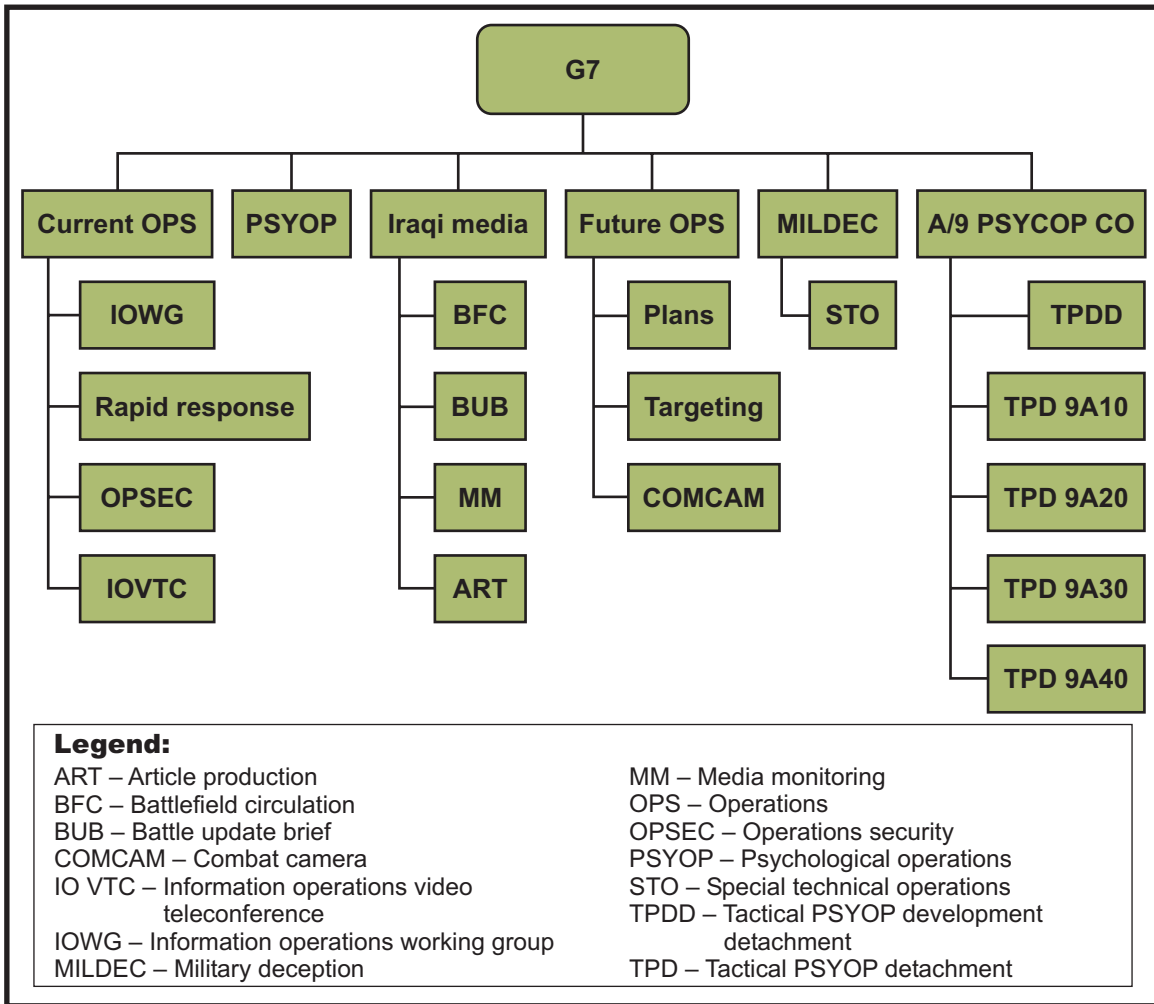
G7

Current OPS

IOWG

Rapid response

OPSEC

IOVTC

PSYOP

Iraqi media

BFC

BUB

MM

ART

Future OPS

Plans

Targeting

COMCAM

MILDEC

STO

A/9 PSYCOP CO

TPDD

TPD 9A10

TPD 9A20

TPD 9A30

TPD 9A40

Legend:
ART – Article production
BFC – Battlefield circulation
BUB – Battle update brief
COMCAM – Combat camera
IO VTC – Information operations video teleconference
IOWG – Information operations working group
MILDEC – Military deception

MM – Media monitoring
OPS – Operations
OPSEC – Operations security
PSYOP – Psychological operations
STO – Special technical operations
TPDD – Tactical PSYOP development detachment
TPD – Tactical PSYOP detachment